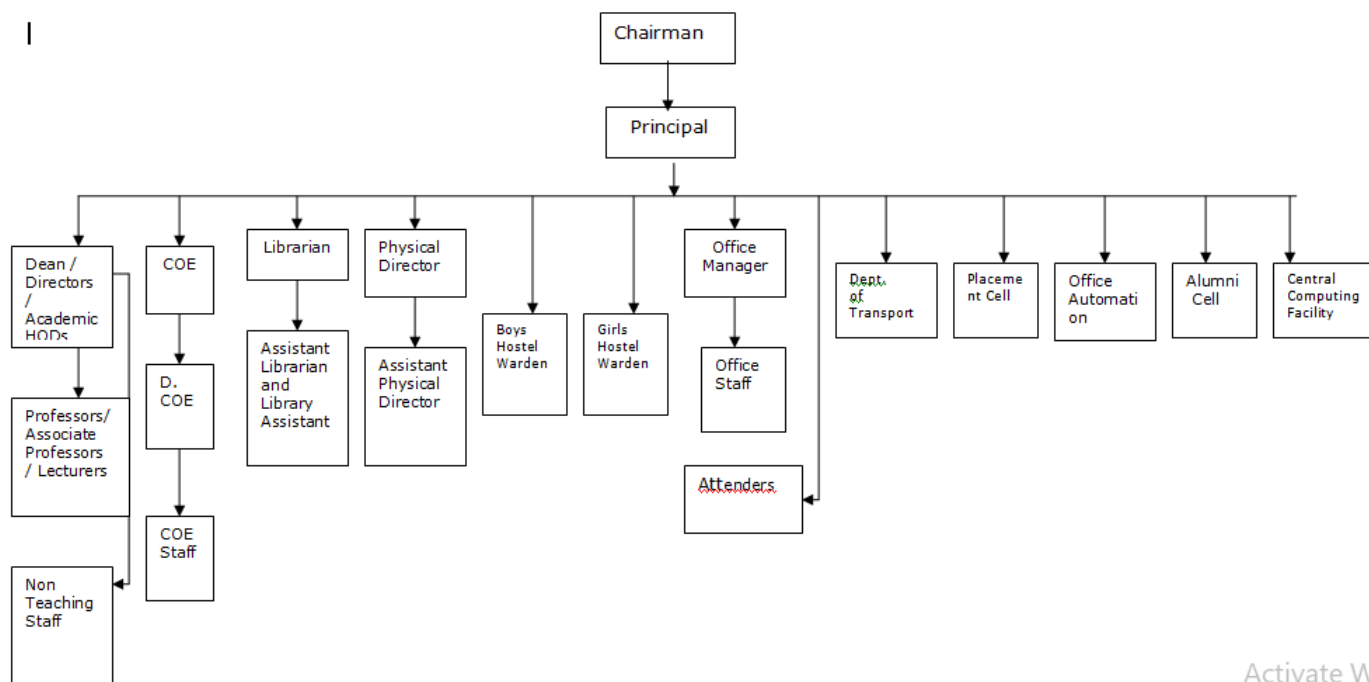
Chairman

Principal

Dean / Directors / Academic HODs

Professors/ Associate Professors / Lecturers

Non Teaching Staff

COE

D. COE

COE Staff

Librarian

Assistant Librarian and Library Assistant

Physical Director

Assistant Physical Director

Boys Hostel Warden

Girls Hostel Warden

Office Manager

Office Staff

Attenders

Dept. of Transport

Placement Cell

Office Automation

Alumni Cell

Central Computing Facility

Activate W